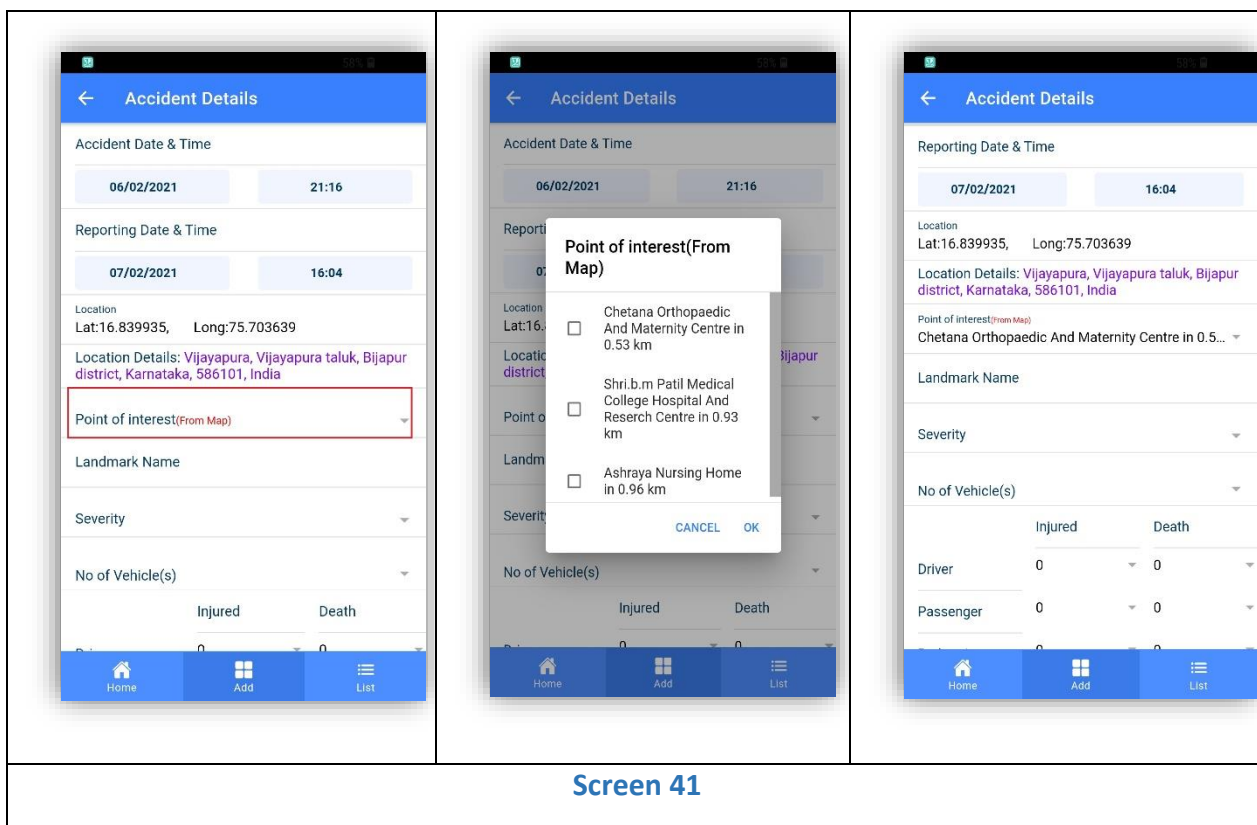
58%

← Accident Details

Accident Date & Time

06/02/2021 21:16

Reporting Date & Time

07/02/2021 16:04

Location
Lat:16.839935, Long:75.703639

Location Details: Vijayapura, Vijayapura taluk, Bijapur district, Karnataka, 586101, India

Point of interest(From Map)

Landmark Name

Severity

No of Vehicle(s)

Injured Death

Home Add List

58%

← Accident Details

Accident Date & Time

06/02/2021 21:16

Reporti

Location
Lat:16.

Locatio Bijapur
district

Point o

Landm

Severit

No of Vehicle(s)

Injured Death

Home Add List

Point of interest(From Map)

Chetana Orthopaedic And Maternity Centre in 0.53 km

Shri.b.m Patil Medical College Hospital And Reserch Centre in 0.93 km

Ashraya Nursing Home in 0.96 km

CANCEL OK

58%

← Accident Details

Reporting Date & Time

07/02/2021 16:04

Location
Lat:16.839935, Long:75.703639

Location Details: Vijayapura, Vijayapura taluk, Bijapur district, Karnataka, 586101, India

Point of interest(From Map)
Chetana Orthopaedic And Maternity Centre in 0.5...

Landmark Name

Severity

No of Vehicle(s)

Injured Death

Driver 0 0

Passenger 0 0

Home Add List

Screen 41